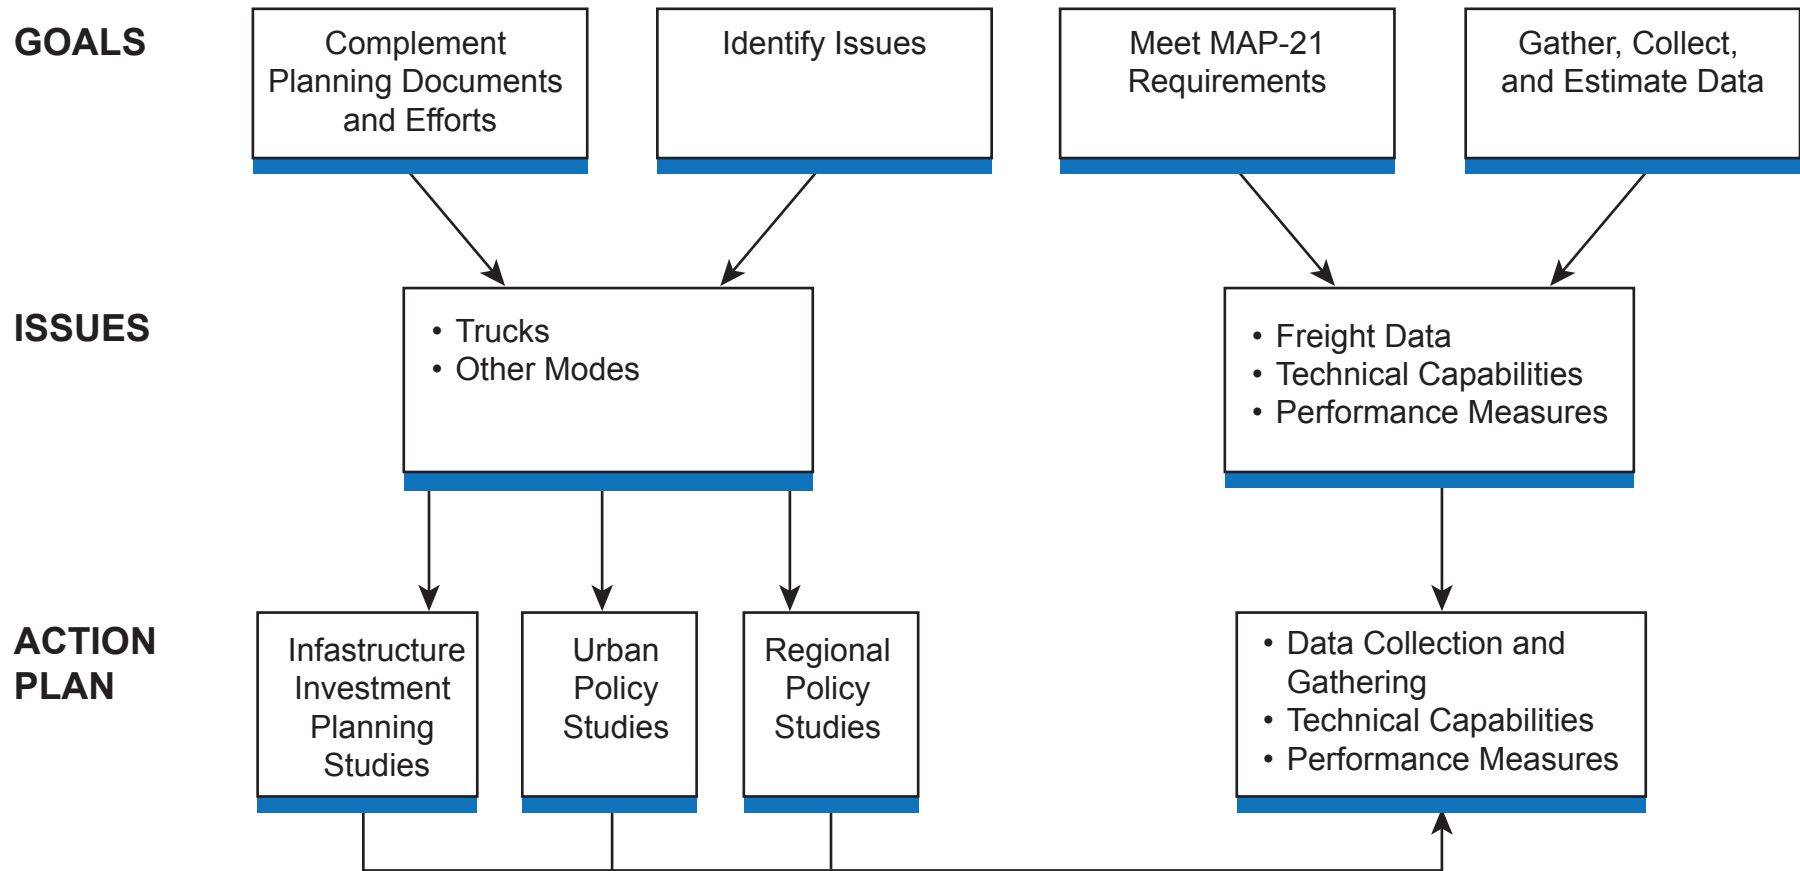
GOALS

Complement Planning Documents and Efforts

Identify Issues

Meet MAP-21 Requirements

Gather, Collect, and Estimate Data

ISSUES

• Trucks
• Other Modes

• Freight Data
• Technical Capabilities
• Performance Measures

ACTION PLAN

Infastructure Investment Planning Studies

Urban Policy Studies

Regional Policy Studies

• Data Collection and Gathering
• Technical Capabilities
• Performance Measures